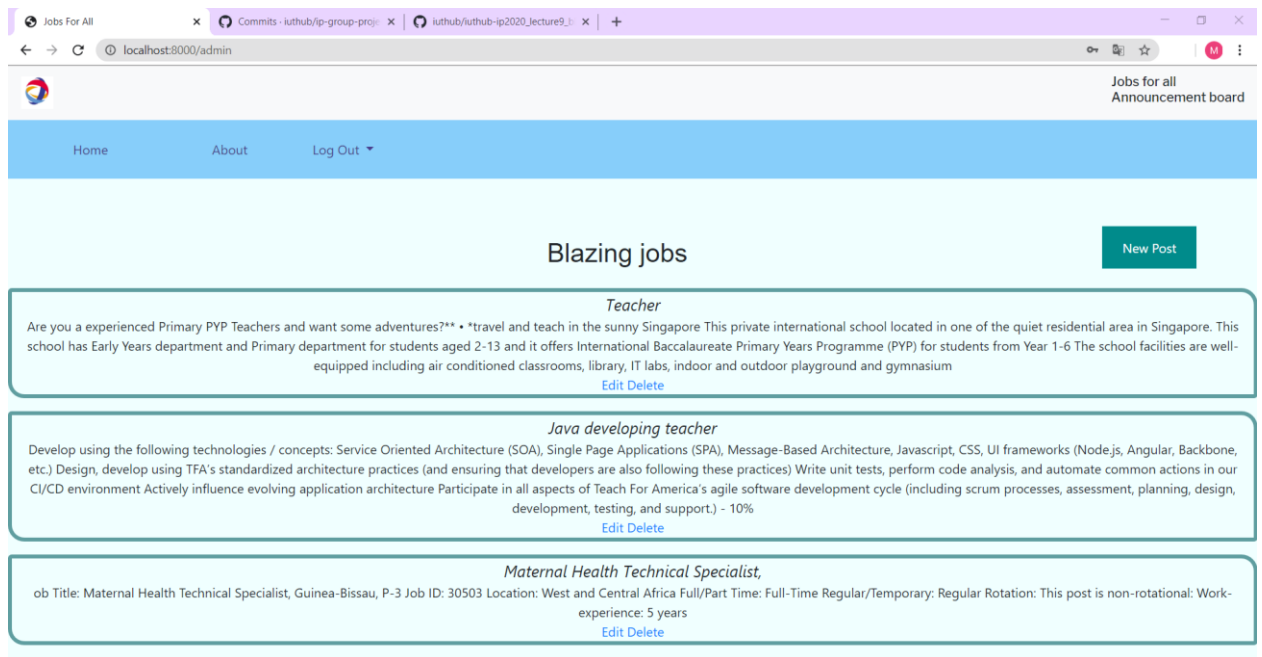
Jobs For All ×
Commits · iuthub/ip-group-proje ×
iuthub/iuthub-ip2020_lecture9_b ×
+

localhost:8000/admin

M

Jobs for all
Announcement board

Home
About
Log Out

Blazing jobs

New Post

Teacher
Are you a experienced Primary PYP Teachers and want some adventures?** • *travel and teach in the sunny Singapore This private international school located in one of the quiet residential area in Singapore. This school has Early Years department and Primary department for students aged 2-13 and it offers International Baccalaureate Primary Years Programme (PYP) for students from Year 1-6 The school facilities are well-equipped including air conditioned classrooms, library, IT labs, indoor and outdoor playground and gymnasium
Edit Delete

Java developing teacher
Develop using the following technologies / concepts: Service Oriented Architecture (SOA), Single Page Applications (SPA), Message-Based Architecture, Javascript, CSS, UI frameworks (Node.js, Angular, Backbone, etc.) Design, develop using TFA's standardized architecture practices (and ensuring that developers are also following these practices) Write unit tests, perform code analysis, and automate common actions in our CI/CD environment Actively influence evolving application architecture Participate in all aspects of Teach For America's agile software development cycle (including scrum processes, assessment, planning, design, development, testing, and support.) - 10%
Edit Delete

Maternal Health Technical Specialist,
ob Title: Maternal Health Technical Specialist, Guinea-Bissau, P-3 Job ID: 30503 Location: West and Central Africa Full/Part Time: Full-Time Regular/Temporary: Regular Rotation: This post is non-rotational: Work-experience: 5 years
Edit Delete